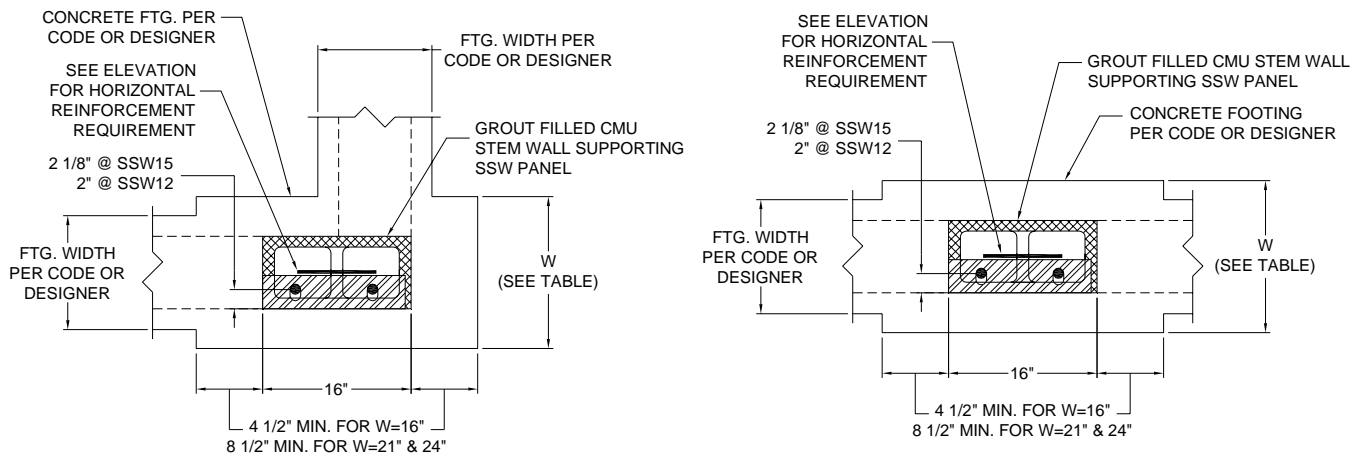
CONCRETE FTG. PER CODE OR DESIGNER

FTG. WIDTH PER CODE OR DESIGNER

SEE ELEVATION FOR HORIZONTAL REINFORCEMENT REQUIREMENT

GROUT FILLED CMU STEM WALL SUPPORTING SSW PANEL

2 1/8" @ SSW15
2" @ SSW12

FTG. WIDTH PER CODE OR DESIGNER

W (SEE TABLE)

16"

4 1/2" MIN. FOR W=16"
8 1/2" MIN. FOR W=21" & 24"

SEE ELEVATION FOR HORIZONTAL REINFORCEMENT REQUIREMENT

GROUT FILLED CMU STEM WALL SUPPORTING SSW PANEL

CONCRETE FOOTING PER CODE OR DESIGNER

2 1/8" @ SSW15
2" @ SSW12

FTG. WIDTH PER CODE OR DESIGNER

W (SEE TABLE)

16"

4 1/2" MIN. FOR W=16"
8 1/2" MIN. FOR W=21" & 24"